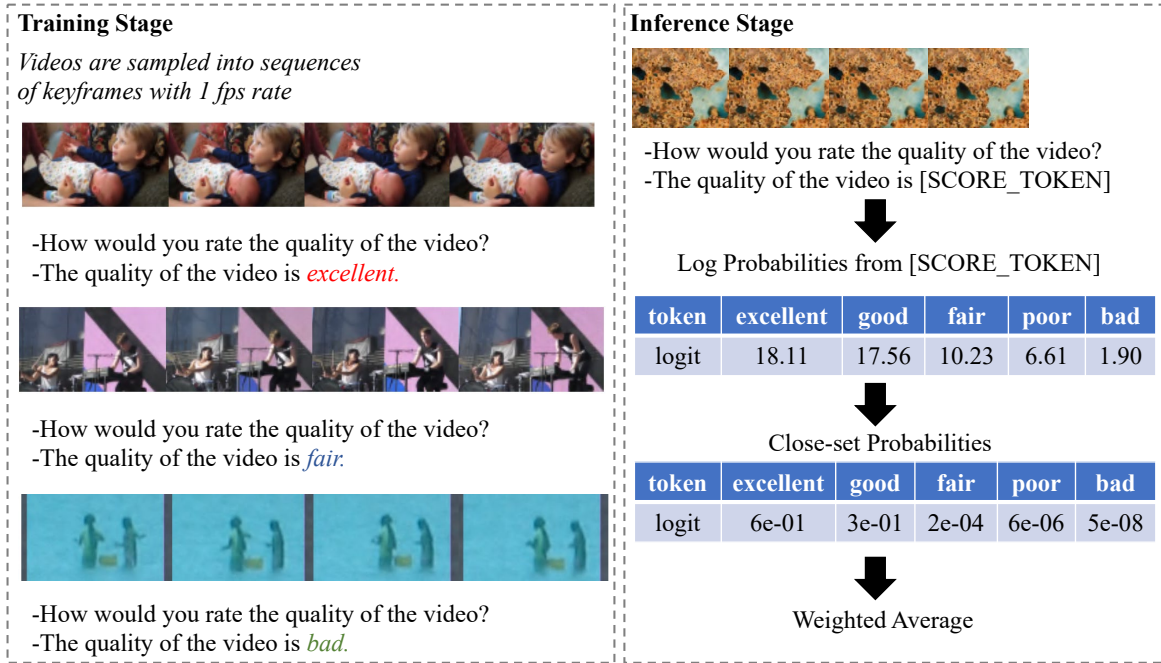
**Training Stage**

*Videos are sampled into sequences of keyframes with 1 fps rate*

-How would you rate the quality of the video?
-The quality of the video is *excellent.*

-How would you rate the quality of the video?
-The quality of the video is *fair.*

-How would you rate the quality of the video?
-The quality of the video is *bad.*

**Inference Stage**

-How would you rate the quality of the video?
-The quality of the video is [SCORE_TOKEN]

Log Probabilities from [SCORE_TOKEN]

| token | excellent | good | fair | poor | bad |
|---|---|---|---|---|---|
| logit | 18.11 | 17.56 | 10.23 | 6.61 | 1.90 |

Close-set Probabilities

| token | excellent | good | fair | poor | bad |
|---|---|---|---|---|---|
| logit | 6e-01 | 3e-01 | 2e-04 | 6e-06 | 5e-08 |

Weighted Average